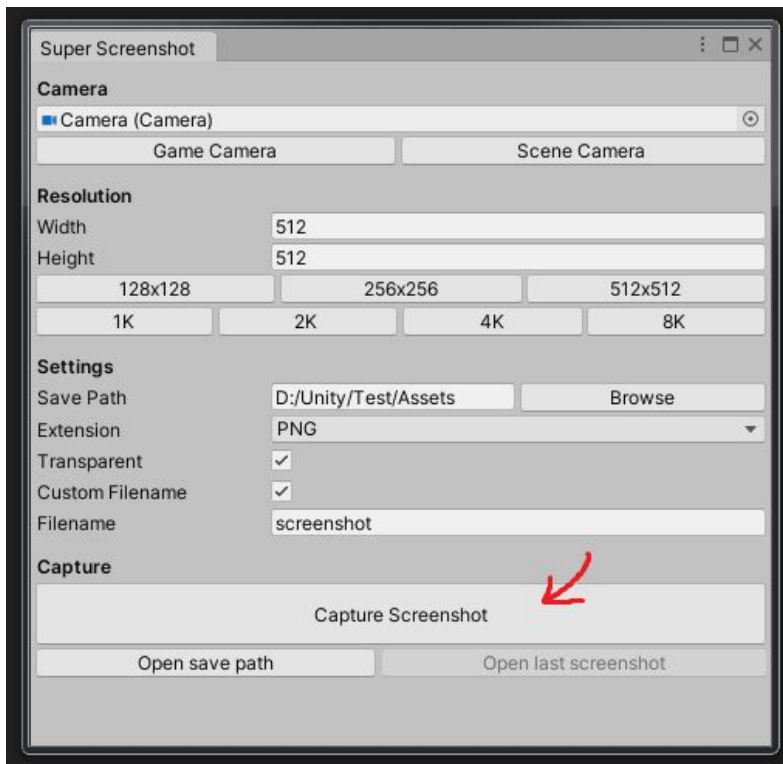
Super Screenshot

Camera

Camera (Camera)

Game Camera | Scene Camera

Resolution

Width 512

Height 512

128x128 | 256x256 | 512x512

1K | 2K | 4K | 8K

Settings

Save Path D:/Unity/Test/Assets | Browse

Extension PNG

Transparent ✓

Custom Filename ✓

Filename screenshot

Capture

Capture Screenshot

Open save path | Open last screenshot